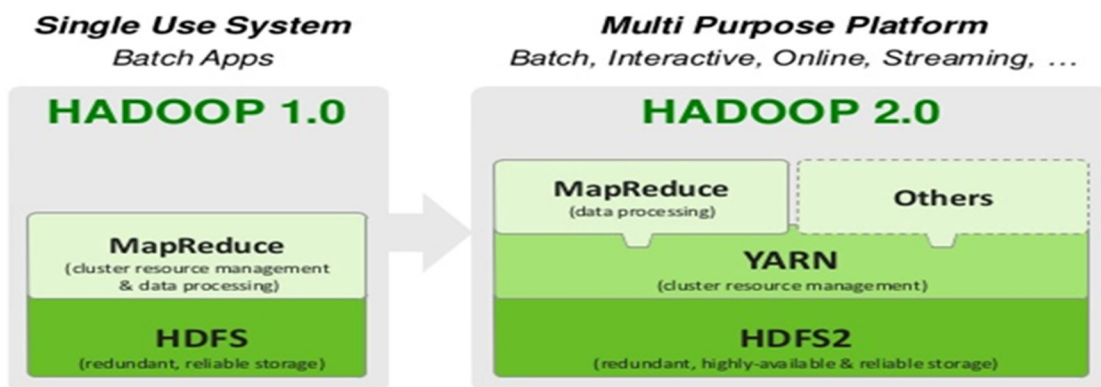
Single Use System
Batch Apps

HADOOP 1.0

MapReduce
(cluster resource management & data processing)

HDFS
(redundant, reliable storage)

Multi Purpose Platform
Batch, Interactive, Online, Streaming, ...

HADOOP 2.0

MapReduce
(data processing)

Others

YARN
(cluster resource management)

HDFS2
(redundant, highly-available & reliable storage)